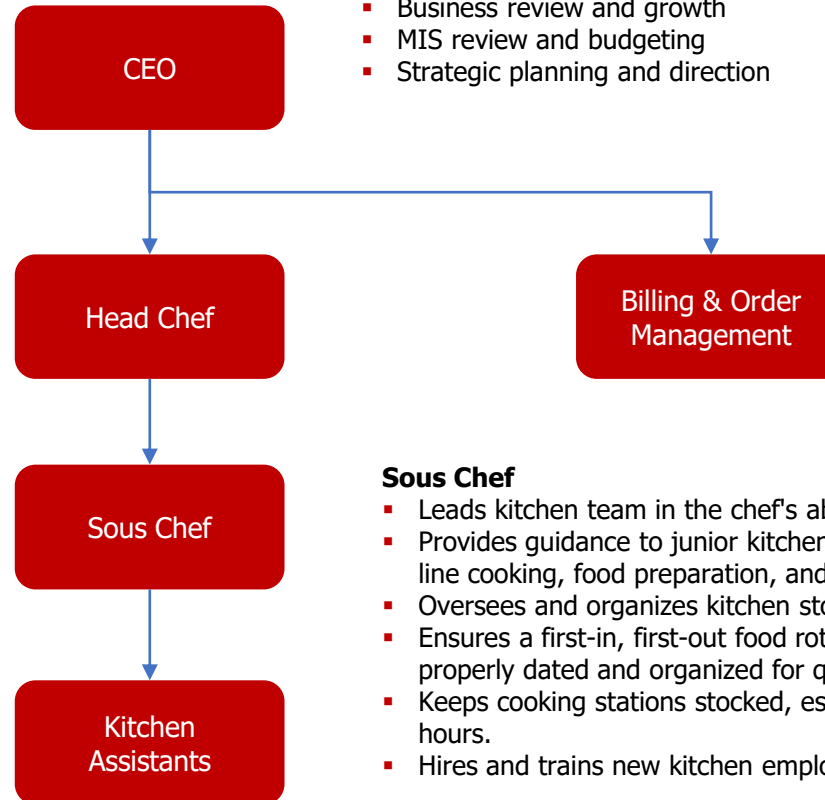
CEO

- Business review and growth
- MIS review and budgeting
- Strategic planning and direction

Head Chef

Billing & Order Management

Sous Chef

Kitchen Assistants

**Sous Chef**
- Leads kitchen team in the chef's a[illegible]
- Provides guidance to junior kitche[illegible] line cooking, food preparation, and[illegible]
- Oversees and organizes kitchen sto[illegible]
- Ensures a first-in, first-out food rot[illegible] properly dated and organized for q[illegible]
- Keeps cooking stations stocked, es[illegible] hours.
- Hires and trains new kitchen emplo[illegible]